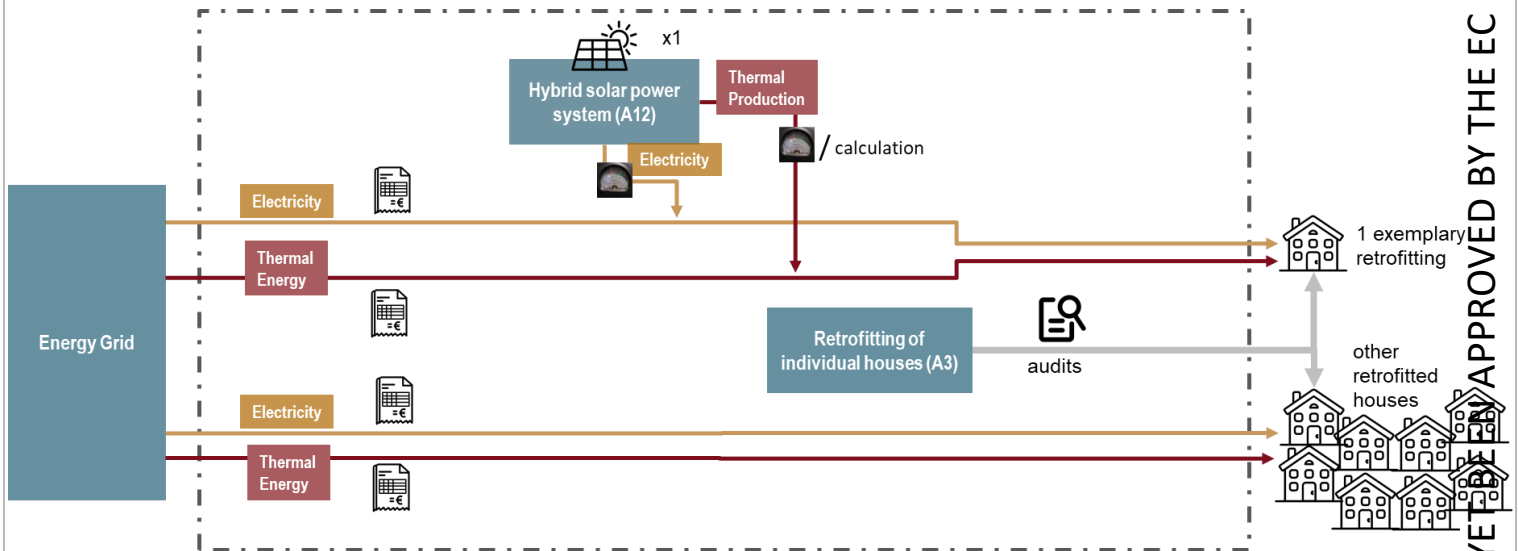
x1

Hybrid solar power system (A12)

Thermal Production

Electricity

/ calculation

Electricity

=€

Thermal Energy

=€

Energy Grid

1 exemplary retrofitting

Retrofitting of individual houses (A3)

audits

other retrofitted houses

Electricity

=€

Thermal Energy

=€

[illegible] YET BEEN APPROVED BY THE EC